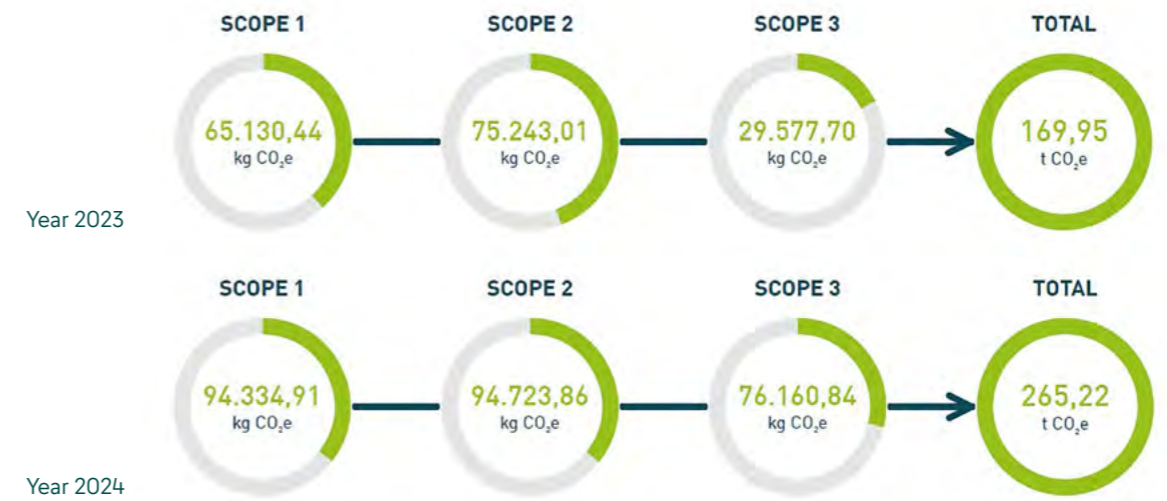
SCOPE 1

65.130,44
kg $CO_2e$

SCOPE 2

75.243,01
kg $CO_2e$

SCOPE 3

29.577,70
kg $CO_2e$

TOTAL

169,95
t $CO_2e$

Year 2023

SCOPE 1

94.334,91
kg $CO_2e$

SCOPE 2

94.723,86
kg $CO_2e$

SCOPE 3

76.160,84
kg $CO_2e$

TOTAL

265,22
t $CO_2e$

Year 2024